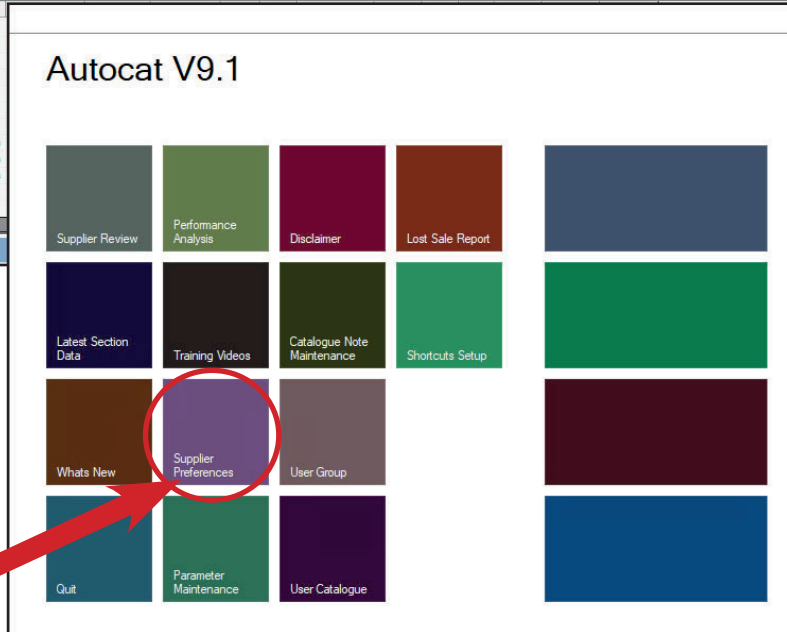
Autocat V9.1

Supplier Review

Performance Analysis

Disclaimer

Lost Sale Report

Latest Section Data

Training Videos

Catalogue Note Maintenance

Shortcuts Setup

Whats New

Supplier Preferences

User Group

Quit

Parameter Maintenance

User Catalogue